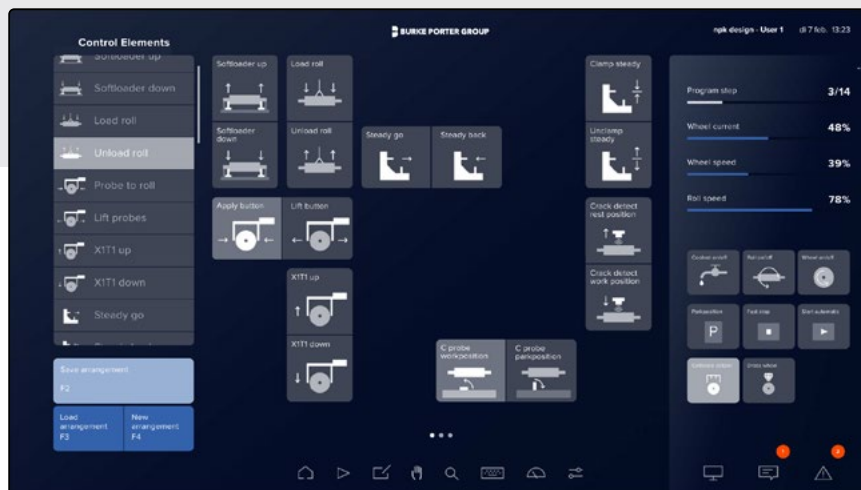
Control Elements

BURKE PORTER GROUP

npk design - User 1    di 7 feb. 13:23

Softloader up
Softloader down
Load roll
Unload roll
Probe to roll
Lift probes
X1T1 up
X1T1 down
Steady go

Save arrangement
F2

Load arrangement
F3

New arrangement
F4

Softloader up
Load roll
Softloader down
Unload roll
Steady go
Steady back
Apply button
Lift button
X1T1 up
X1T1 down
C probe workposition
C probe parkposition
Clamp steady
Unclamp steady
Crack detect rest position
Crack detect work position

Program step    3/14
Wheel current    48%
Wheel speed    39%
Roll speed    78%

Coolant on/off
Roll on/off
Wheel on/off
Parkposition
P
Fast stop
Start automatic
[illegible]
Unload wheel